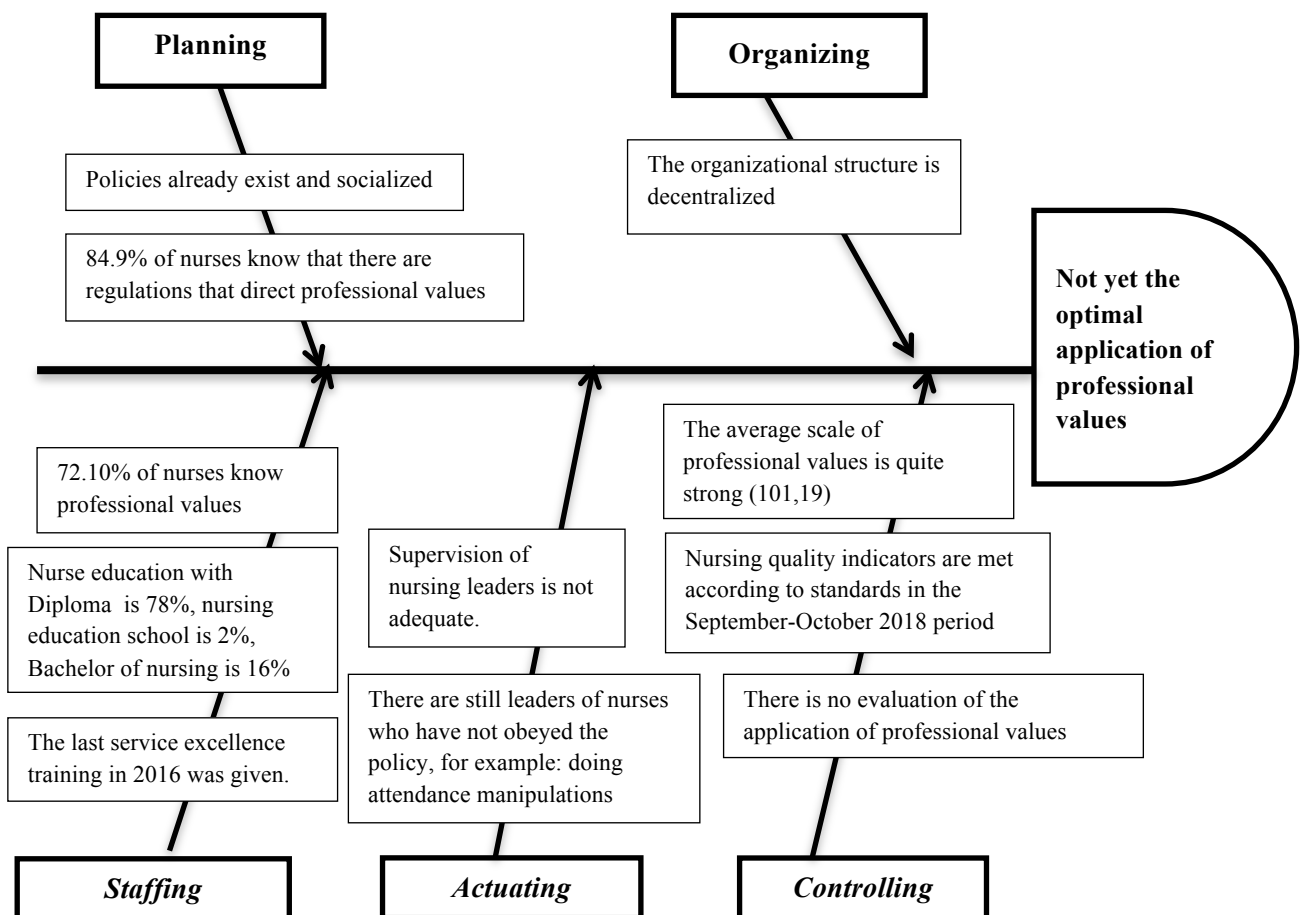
Planning

Organizing

Policies already exist and socialized

84.9% of nurses know that there are regulations that direct professional values

The organizational structure is decentralized

Not yet the optimal application of professional values

72.10% of nurses know professional values

Nurse education with Diploma is 78%, nursing education school is 2%, Bachelor of nursing is 16%

The last service excellence training in 2016 was given.

Supervision of nursing leaders is not adequate.

There are still leaders of nurses who have not obeyed the policy, for example: doing attendance manipulations

The average scale of professional values is quite strong (101,19)

Nursing quality indicators are met according to standards in the September-October 2018 period

There is no evaluation of the application of professional values

Staffing

Actuating

Controlling